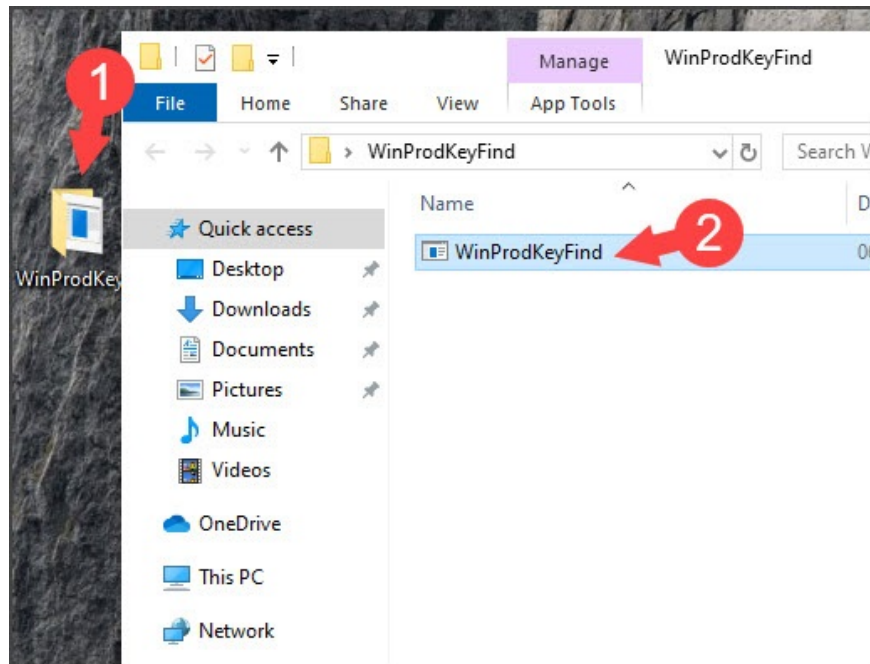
1

WinProdKey

Manage

WinProdKeyFind

File

Home

Share

View

App Tools

> WinProdKeyFind

Search W

Name

D

Quick access

Desktop

Downloads

Documents

Pictures

Music

Videos

OneDrive

This PC

Network

WinProdKeyFind

2

00